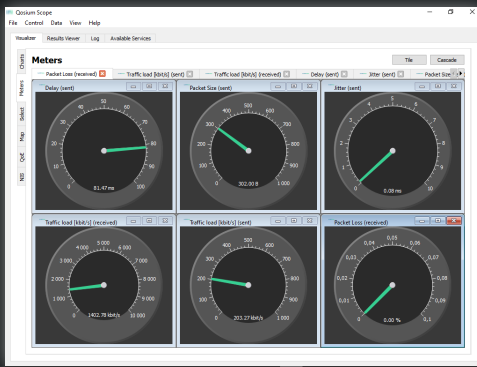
Qosium Scope
File Control Data View Help
Visualizer Results Viewer Log Available Services
Charts Meters Select Map QoE NW
Meters
Tile Cascade
Packet Loss (received) Traffic load [kbit/s] (sent) Traffic load [kbit/s] (received) Delay (sent) Jitter (sent) Packet Size
Delay (sent)
0 10 20 30 40 50 60 70 80 90 100
81.47 ms
Packet Size (sent)
0 100 200 300 400 500 600 700 800 900 1 000
302.00 B
Jitter (sent)
0 1 2 3 4 5 6 7 8 9 10
0.08 ms
Traffic load [kbit/s] (received)
0 1 000 2 000 3 000 4 000 5 000 6 000 7 000 8 000 9 000 10 000
1402.78 kbit/s
Traffic load [kbit/s] (sent)
0 100 200 300 400 500 600 700 800 900 1 000
203.27 kbit/s
Packet Loss (received)
0 0,01 0,02 0,03 0,04 0,05 0,06 0,07 0,08 0,09 0,1
0.00 %